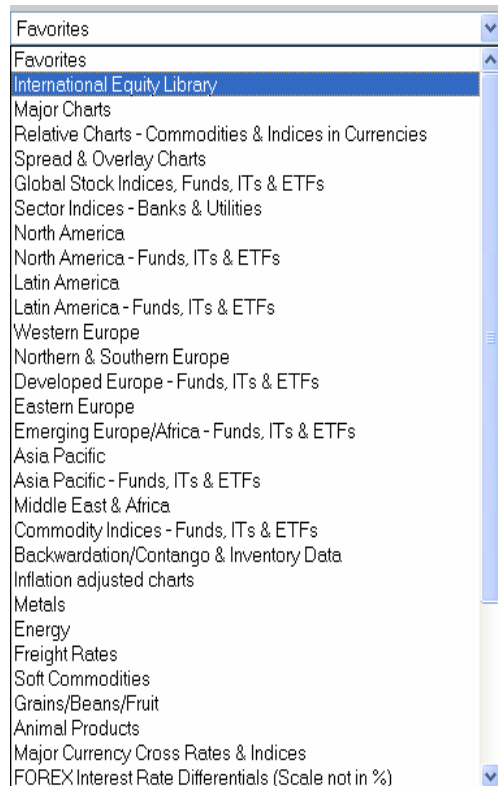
Favorites

Favorites
International Equity Library
Major Charts
Relative Charts - Commodities & Indices in Currencies
Spread & Overlay Charts
Global Stock Indices, Funds, ITs & ETFs
Sector Indices - Banks & Utilities
North America
North America - Funds, ITs & ETFs
Latin America
Latin America - Funds, ITs & ETFs
Western Europe
Northern & Southern Europe
Developed Europe - Funds, ITs & ETFs
Eastern Europe
Emerging Europe/Africa - Funds, ITs & ETFs
Asia Pacific
Asia Pacific - Funds, ITs & ETFs
Middle East & Africa
Commodity Indices - Funds, ITs & ETFs
Backwardation/Contango & Inventory Data
Inflation adjusted charts
Metals
Energy
Freight Rates
Soft Commodities
Grains/Beans/Fruit
Animal Products
Major Currency Cross Rates & Indices
FOREX Interest Rate Differentials (Scale not in %)